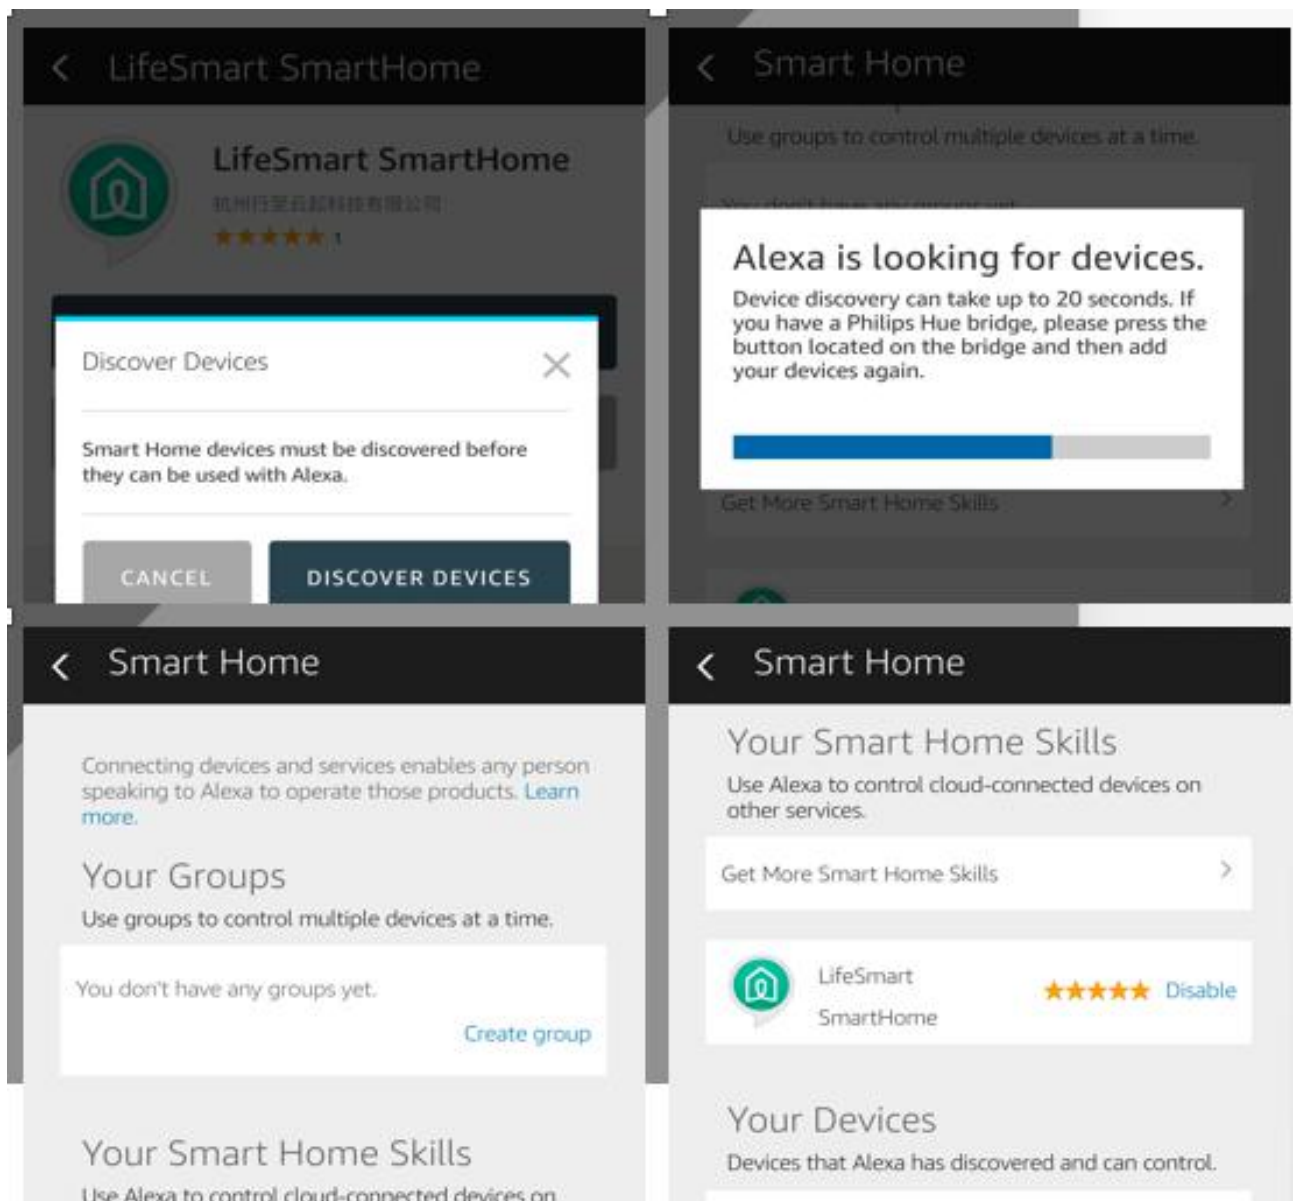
LifeSmart SmartHome

LifeSmart SmartHome

杭州行至云起科技有限公司

★★★★★ 1

Discover Devices

Smart Home devices must be discovered before they can be used with Alexa.

CANCEL

DISCOVER DEVICES

Smart Home

Use groups to control multiple devices at a time.

Alexa is looking for devices.

Device discovery can take up to 20 seconds. If you have a Philips Hue bridge, please press the button located on the bridge and then add your devices again.

Get More Smart Home Skills

Smart Home

Connecting devices and services enables any person speaking to Alexa to operate those products. Learn more.

Your Groups

Use groups to control multiple devices at a time.

You don't have any groups yet.

Create group

Your Smart Home Skills

Use Alexa to control cloud-connected devices on

Smart Home

Your Smart Home Skills

Use Alexa to control cloud-connected devices on other services.

Get More Smart Home Skills

LifeSmart SmartHome

★★★★★ Disable

Your Devices

Devices that Alexa has discovered and can control.